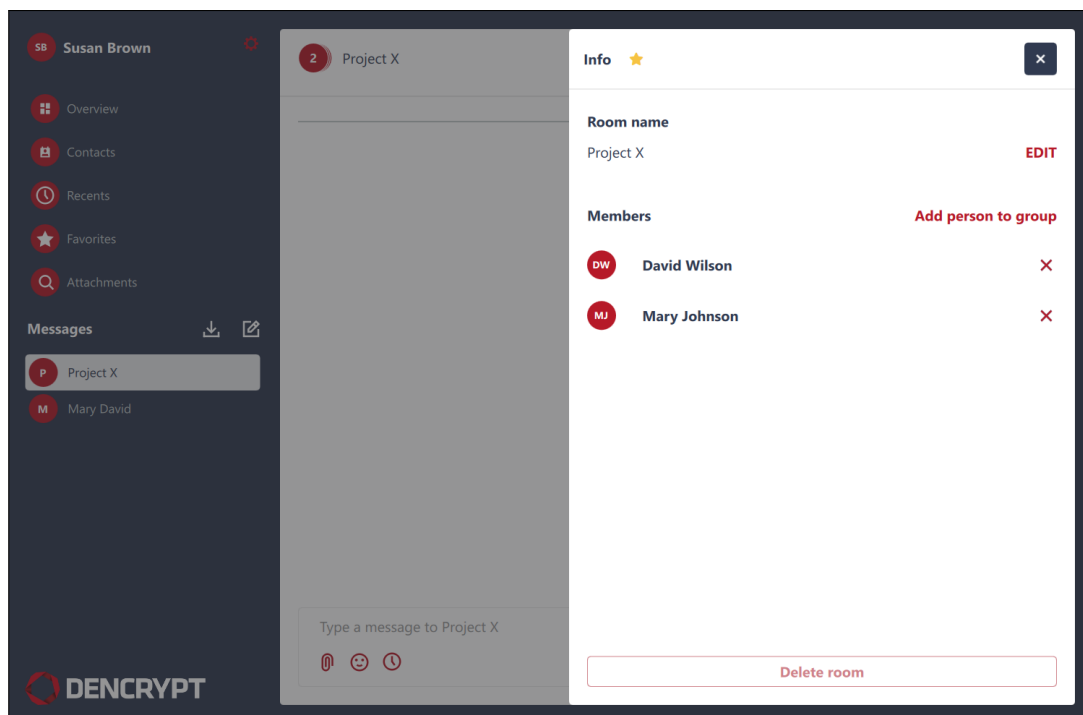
SB Susan Brown

Overview
Contacts
Recents
Favorites
Attachments

Messages

P Project X
M Mary David

DENCRYPT

2 Project X

Type a message to Project X

Info

×

Room name
Project X
EDIT

Members
Add person to group

DW David Wilson
MJ Mary Johnson

Delete room